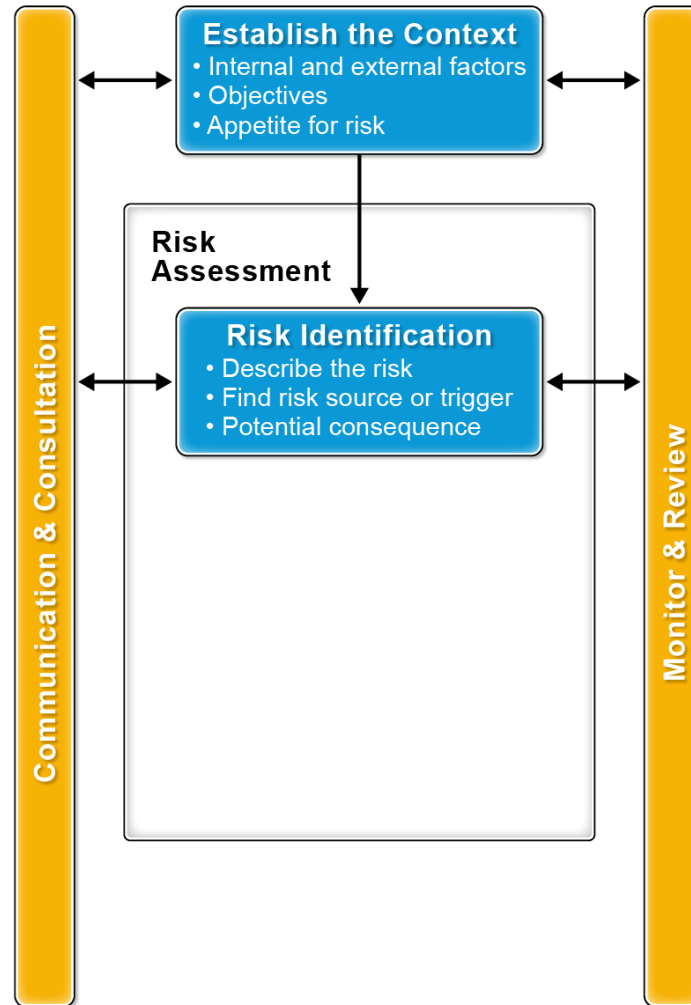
Communication & Consultation

Establish the Context
• Internal and external factors
• Objectives
• Appetite for risk

Risk Assessment

Risk Identification
• Describe the risk
• Find risk source or trigger
• Potential consequence

Monitor & Review